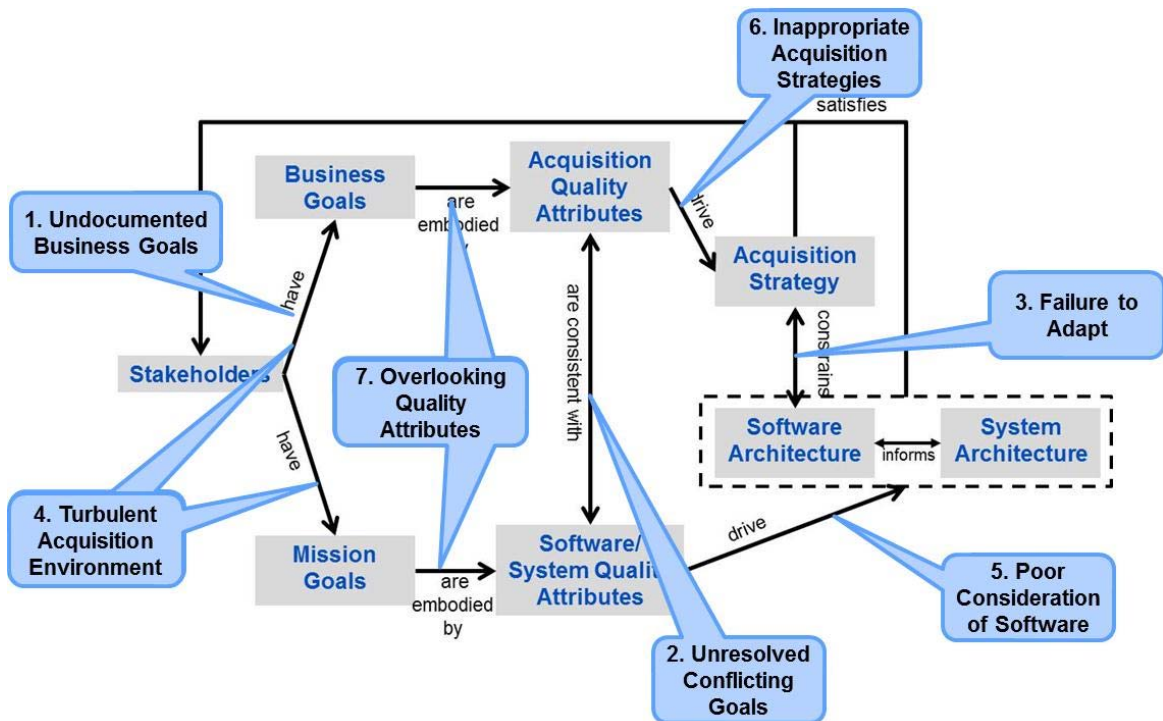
6. Inappropriate Acquisition Strategies

satisfies

Business Goals

are embodied

Acquisition Quality Attributes

drive

1. Undocumented Business Goals

have

Acquisition Strategy

are consistent with

constrains

3. Failure to Adapt

Stakeholders

7. Overlooking Quality Attributes

have

Software Architecture

informs

System Architecture

4. Turbulent Acquisition Environment

drive

Mission Goals

are embodied by

Software/ System Qualit Attributes

5. Poor Consideration of Software

2. Unresolved Conflicting Goals